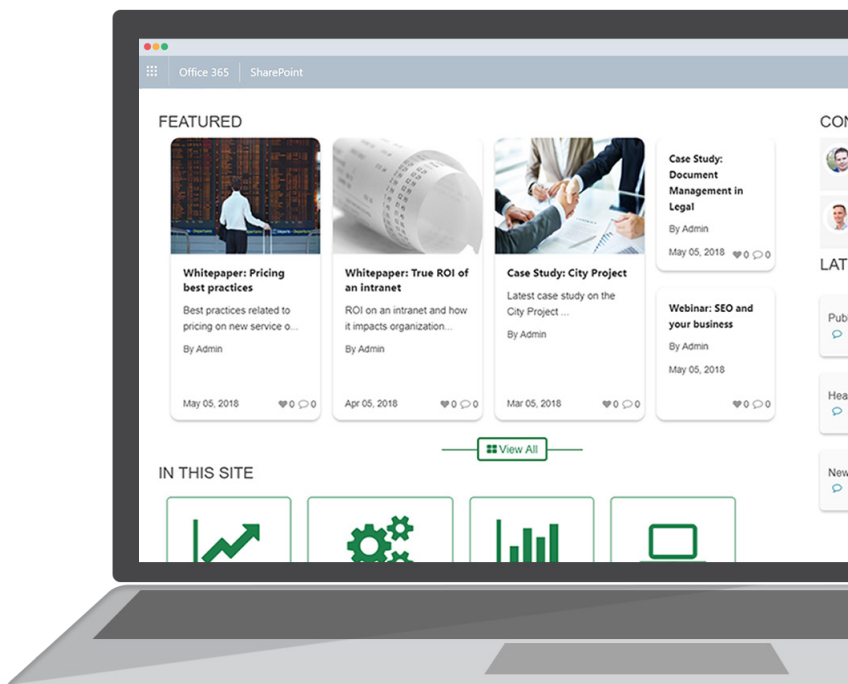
Office 365 SharePoint

FEATURED

Whitepaper: Pricing best practices

Best practices related to pricing on new service o...

By Admin

May 05, 2018 0 0

Whitepaper: True ROI of an intranet

ROI on an intranet and how it impacts organization...

By Admin

Apr 05, 2018 0 0

Case Study: City Project

Latest case study on the City Project ...

By Admin

Mar 05, 2018 0 0

Case Study: Document Management in Legal

By Admin

May 05, 2018 0 0

Webinar: SEO and your business

By Admin

May 05, 2018

0 0

View All

IN THIS SITE

CON

LAT

Publ

Hea

New